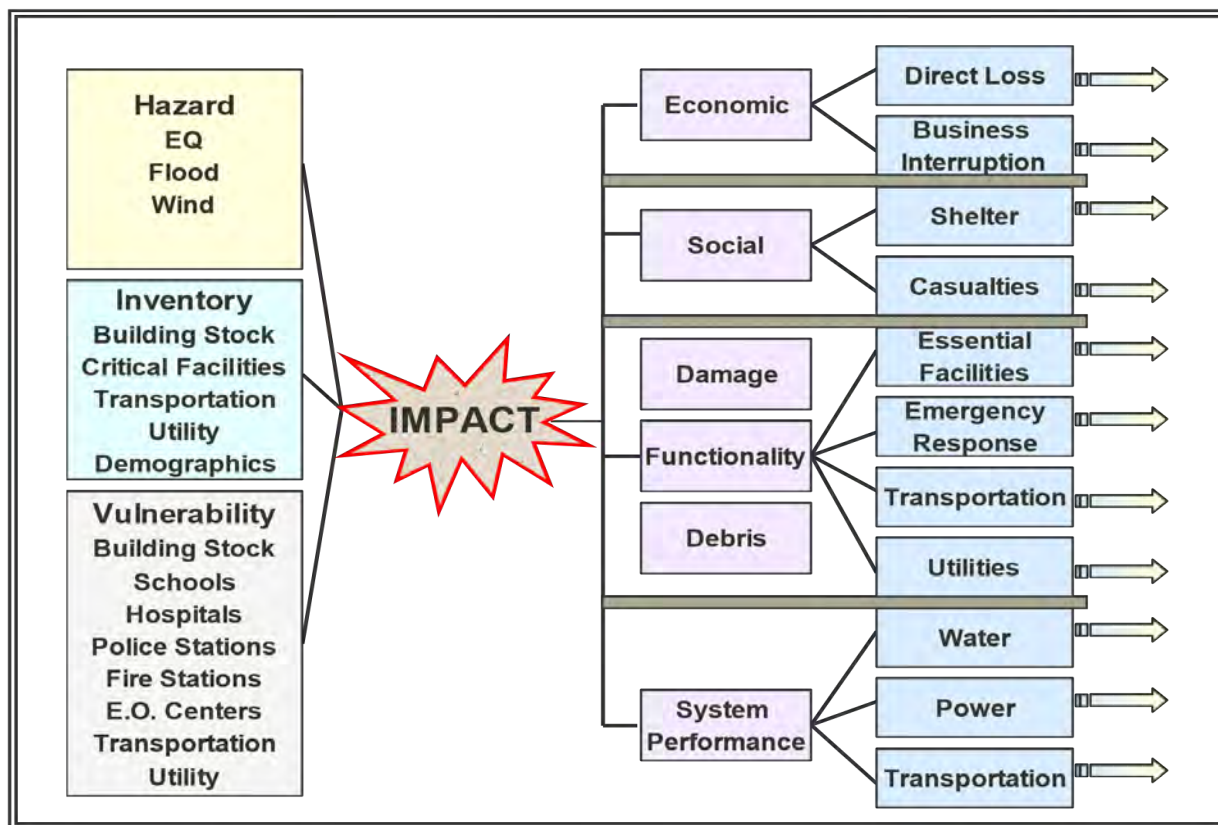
Hazard
EQ
Flood
Wind

Inventory
Building Stock
Critical Facilities
Transportation
Utility
Demographics

Vulnerability
Building Stock
Schools
Hospitals
Police Stations
Fire Stations
E.O. Centers
Transportation
Utility

IMPACT

Economic
Direct Loss
Business Interruption

Social
Shelter
Casualties

Damage
Functionality
Debris
Essential Facilities
Emergency Response
Transportation
Utilities

System Performance
Water
Power
Transportation